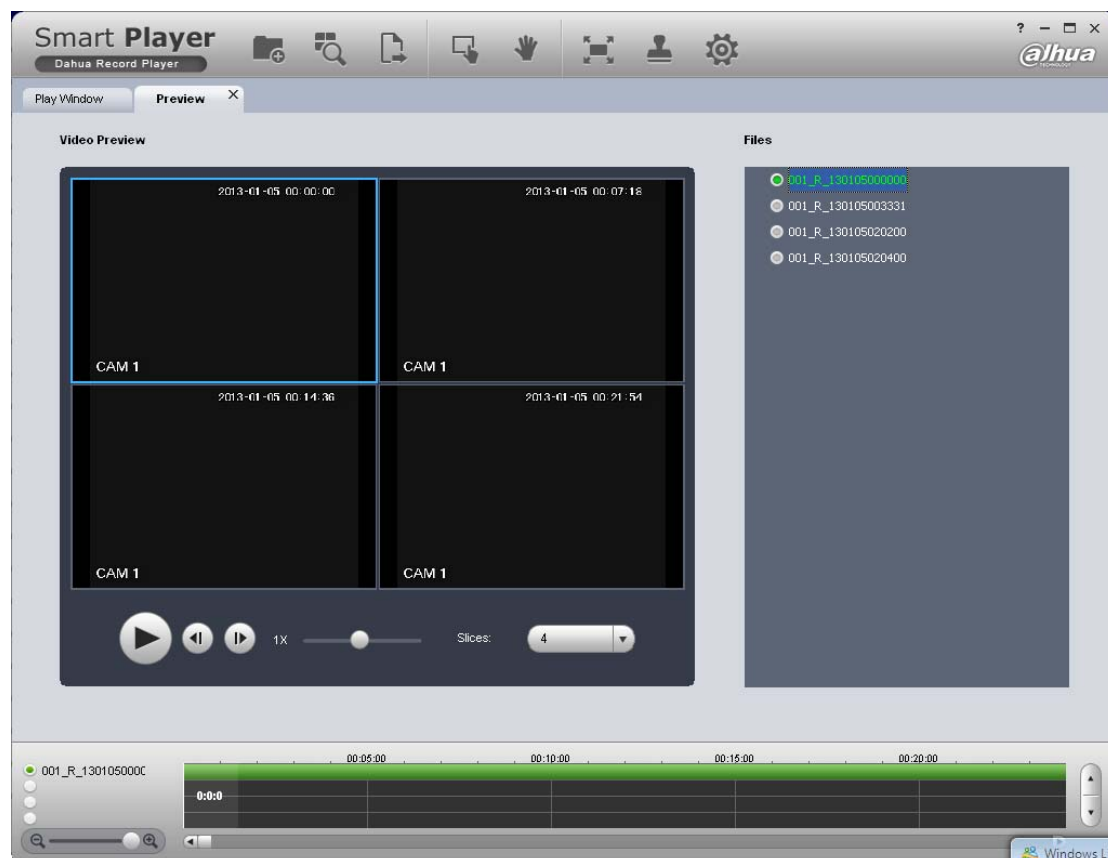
Smart Player
Dahua Record Player

alhua

Play Window
Preview

Video Preview

2013-01-05 00:00:00
CAM 1

2013-01-05 00:07:18
CAM 1

2013-01-05 00:14:36
CAM 1

2013-01-05 00:21:54
CAM 1

1X
Slices: 4

Files

001_R_130105000000
001_R_130105003331
001_R_130105020200
001_R_130105020400

001_R_1301050000
00:05:00
00:10:00
00:15:00
00:20:00
0:0:0

Windows L